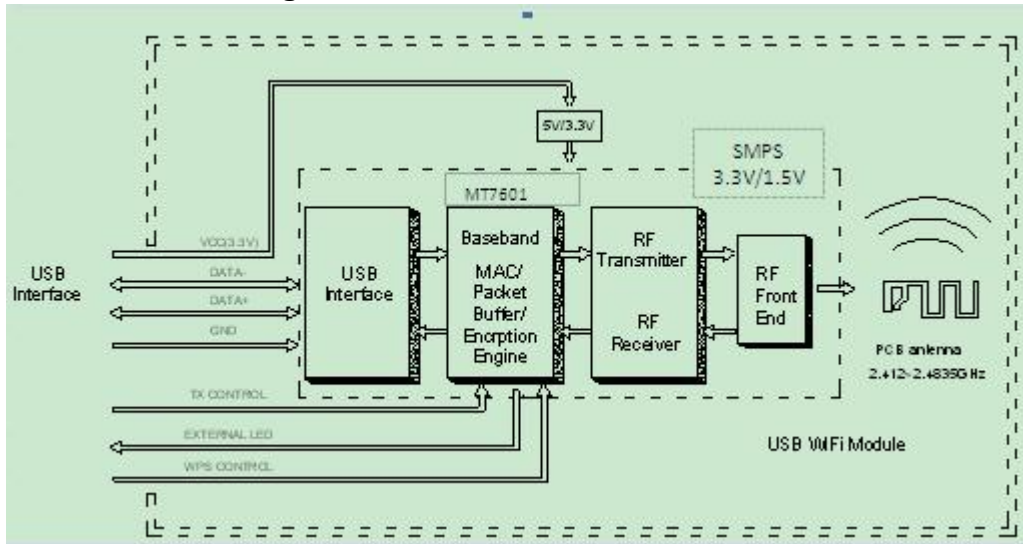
5V/3.3V

SMPS
3.3V/1.5V

MT7601

USB Interface

VCC(3.3V)

DATA-

DATA+

GND

USB Interface

Baseband

MAC/ Packet Buffer/ Encrption Engine

RF Transmitter

RF Receiver

RF Front End

PCB antenna
2.412-2.4835GHz

TX CONTROL

EXTERNAL LED

WPS CONTROL

USB WiFi Module